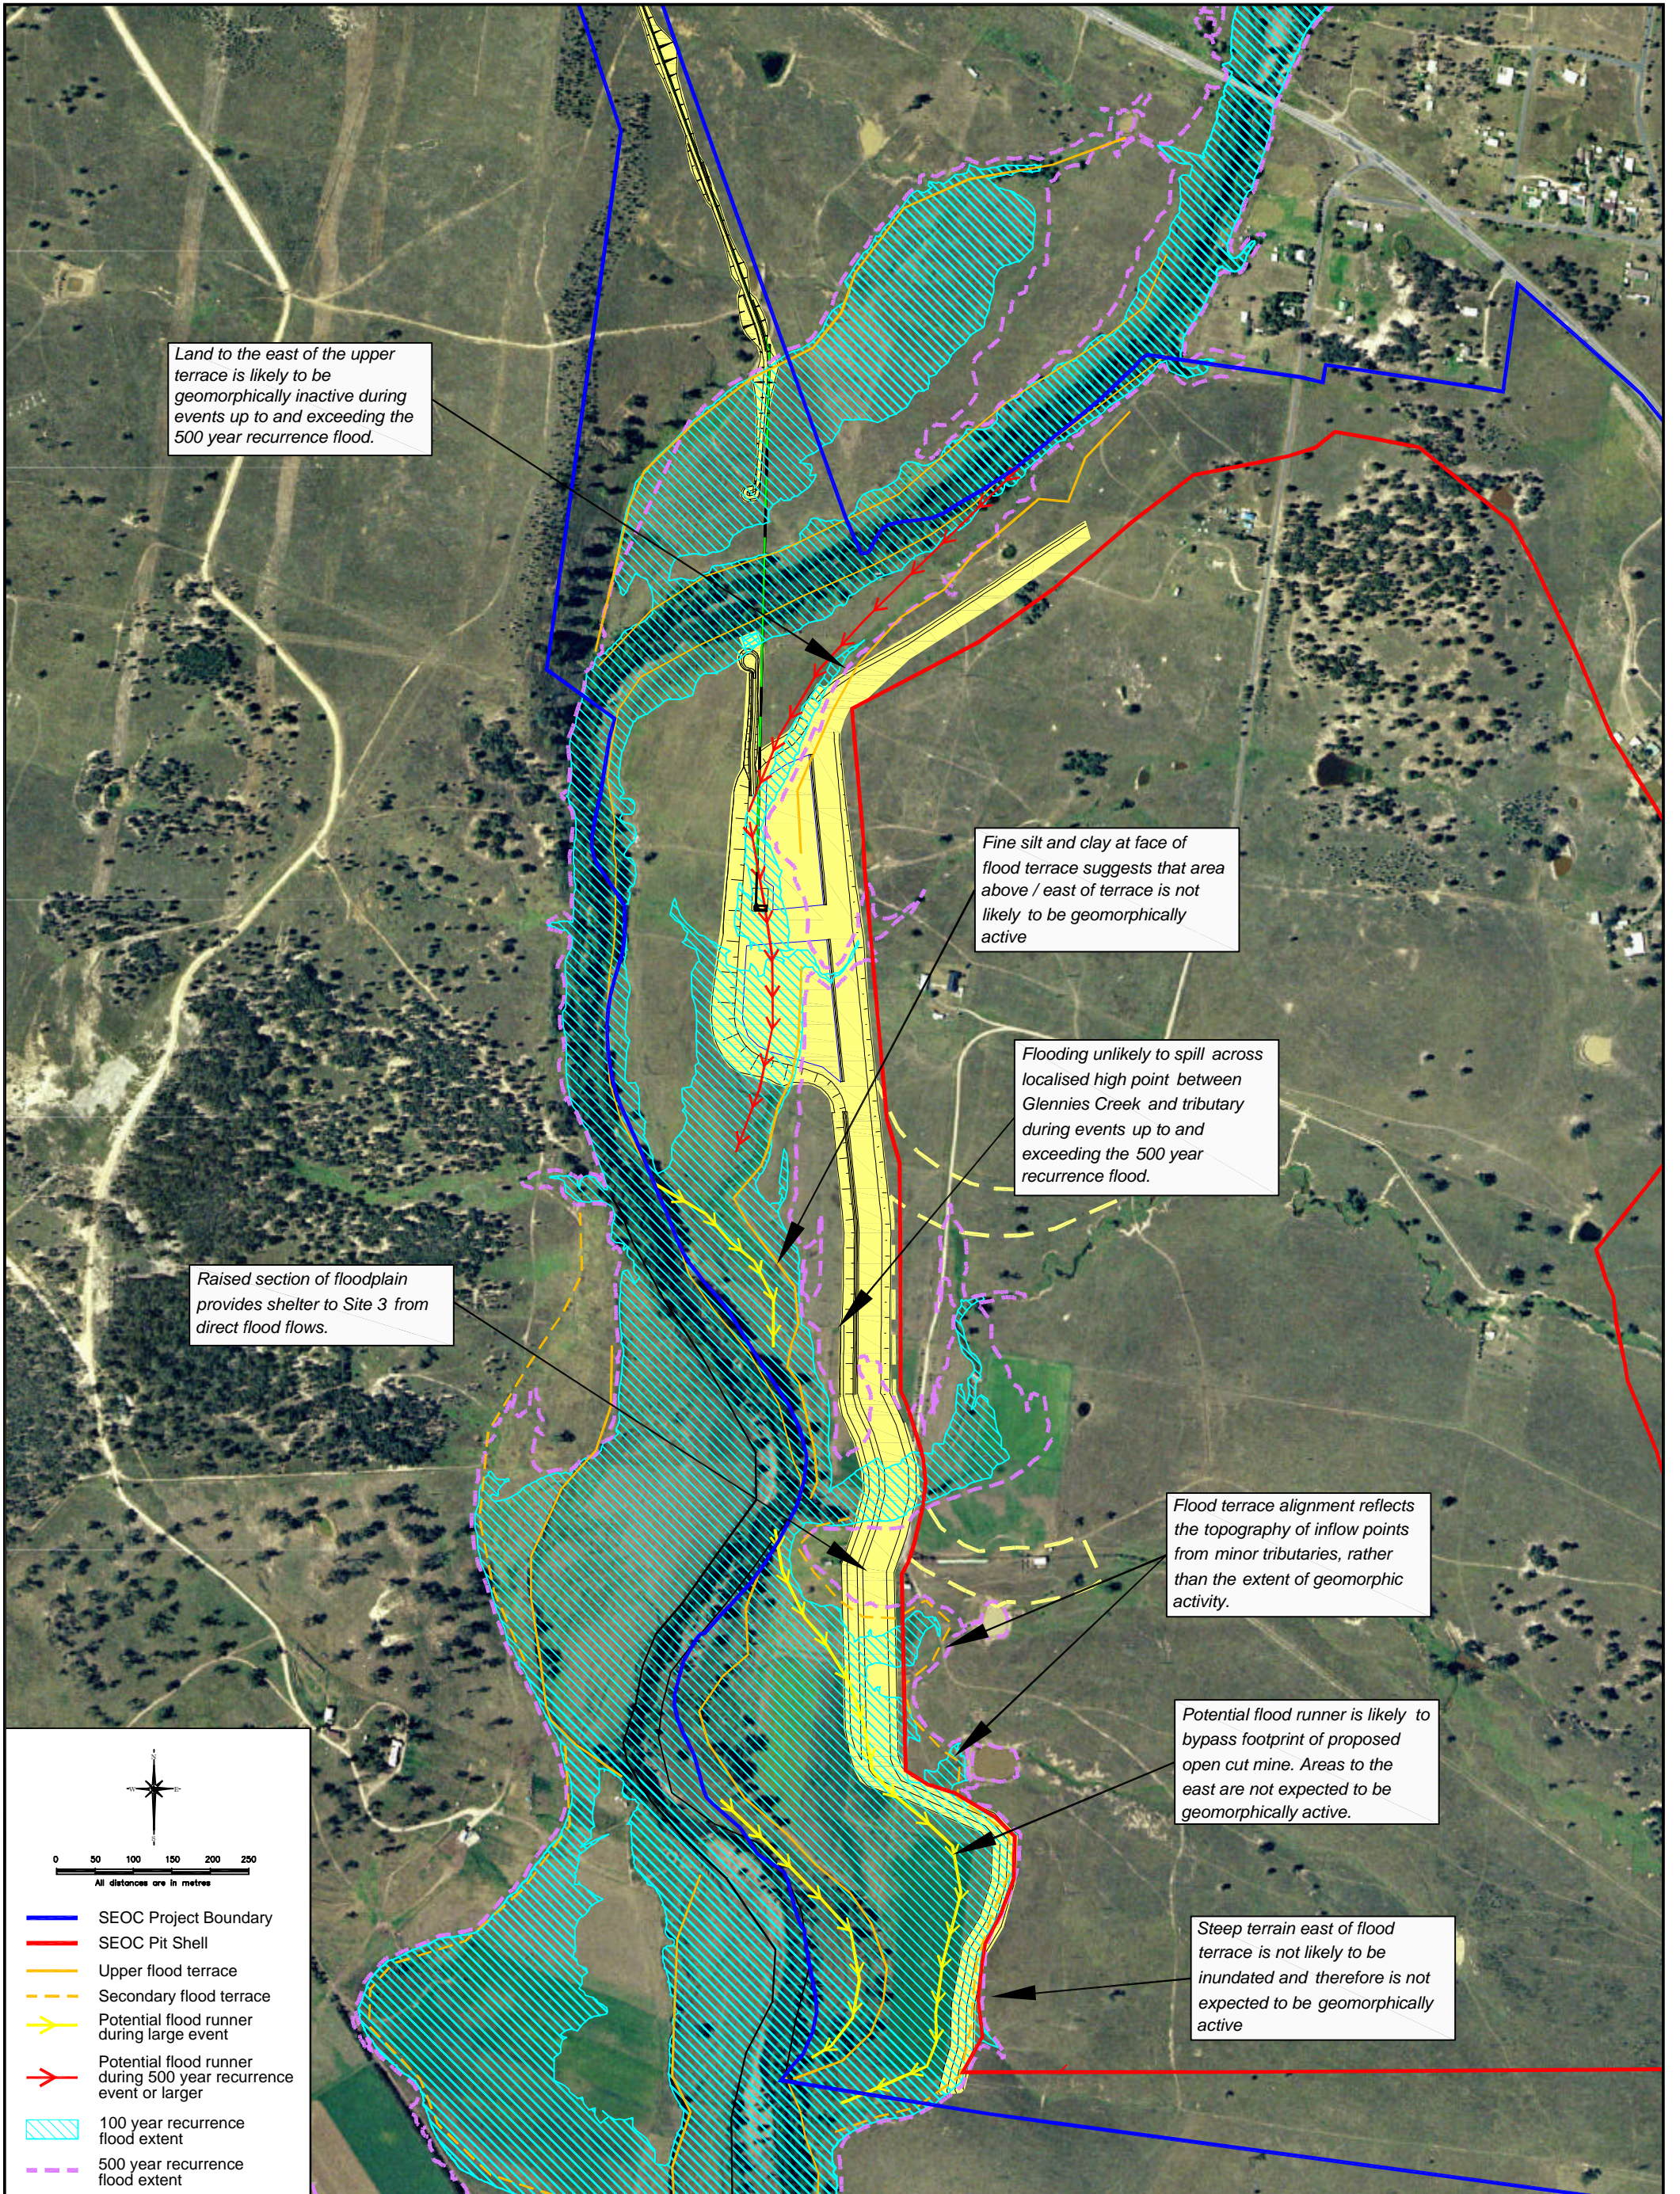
Land to the east of the upper terrace is likely to be geomorphically inactive during events up to and exceeding the 500 year recurrence flood.

Fine silt and clay at face of flood terrace suggests that area above / east of terrace is not likely to be geomorphically active

Flooding unlikely to spill across localised high point between Glennies Creek and tributary during events up to and exceeding the 500 year recurrence flood.

Raised section of floodplain provides shelter to Site 3 from direct flood flows.

Flood terrace alignment reflects the topography of inflow points from minor tributaries, rather than the extent of geomorphic activity.

Potential flood runner is likely to bypass footprint of proposed open cut mine. Areas to the east are not expected to be geomorphically active.

Steep terrain east of flood terrace is not likely to be inundated and therefore is not expected to be geomorphically active

0 50 100 150 200 250
All distances are in metres

SEOC Project Boundary
SEOC Pit Shell
Upper flood terrace
Secondary flood terrace
Potential flood runner during large event
Potential flood runner during 500 year recurrence event or larger
100 year recurrence flood extent
500 year recurrence flood extent